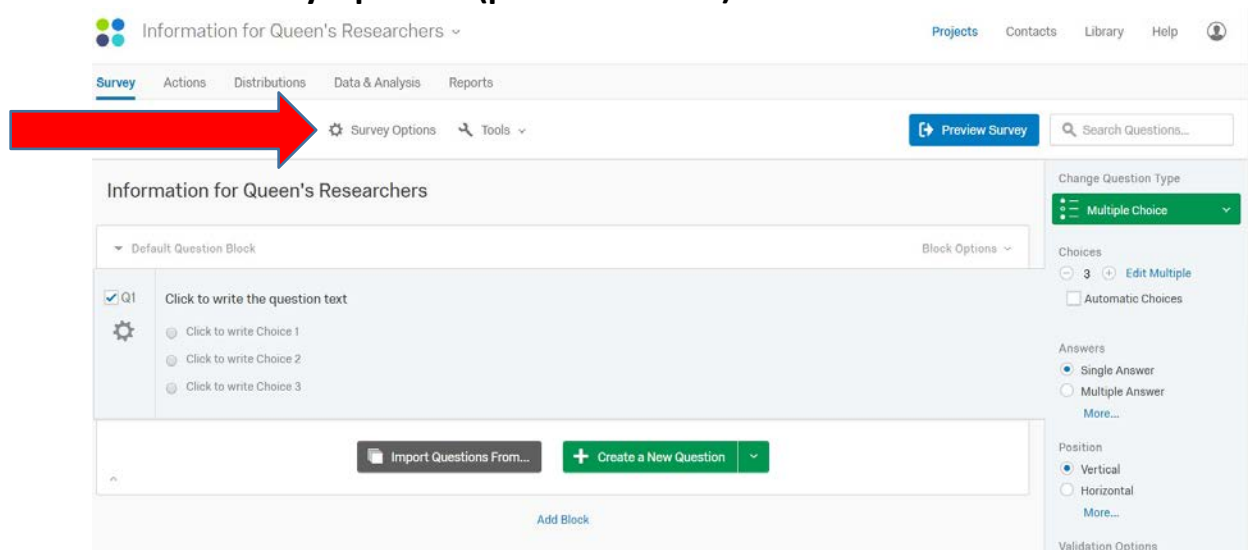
Information for Queen's Researchers

Projects Contacts Library Help

Survey Actions Distributions Data & Analysis Reports

Survey Options Tools

Preview Survey

Search Questions...

Information for Queen's Researchers

Default Question Block

Block Options

Q1

Click to write the question text

Click to write Choice 1

Click to write Choice 2

Click to write Choice 3

Import Questions From...

Create a New Question

Add Block

Change Question Type

Multiple Choice

Choices

3 Edit Multiple

Automatic Choices

Answers

Single Answer

Multiple Answer

More...

Position

Vertical

Horizontal

More...

Validation Options